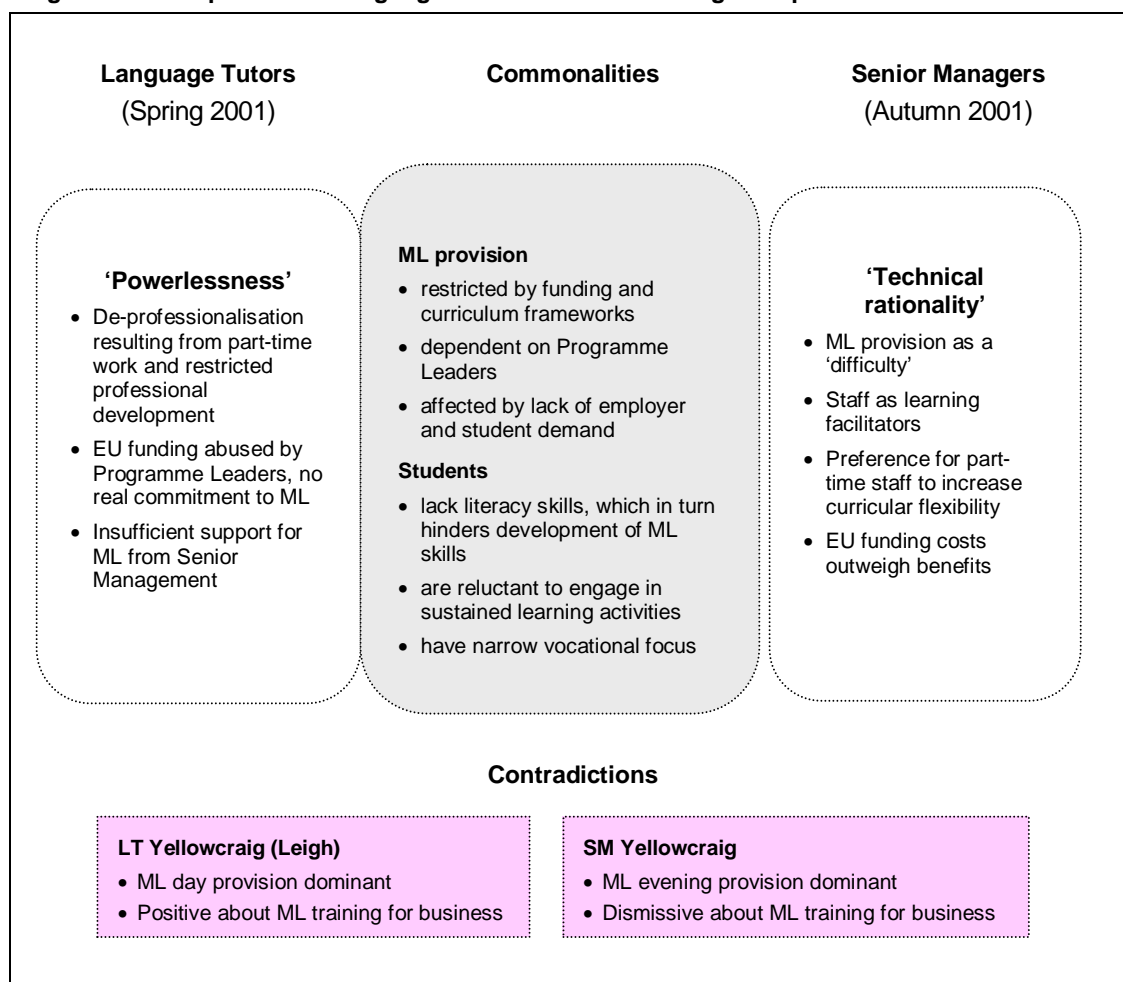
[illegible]

**Language Tutors**
(Spring 2001)

**Commonalities**

**Senior Managers**
(Autumn 2001)

**'Powerlessness'**

- De-professionalisation resulting from part-time work and restricted professional development
- EU funding abused by Programme Leaders, no real commitment to ML
- Insufficient support for ML from Senior Management

**ML provision**

- restricted by funding and curriculum frameworks
- dependent on Programme Leaders
- affected by lack of employer and student demand

**Students**

- lack literacy skills, which in turn hinders development of ML skills
- are reluctant to engage in sustained learning activities
- have narrow vocational focus

**'Technical rationality'**

- ML provision as a 'difficulty'
- Staff as learning facilitators
- Preference for part-time staff to increase curricular flexibility
- EU funding costs outweigh benefits

**Contradictions**

**LT Yellowcraig (Leigh)**

- ML day provision dominant
- Positive about ML training for business

**SM Yellowcraig**

- ML evening provision dominant
- Dismissive about ML training for business